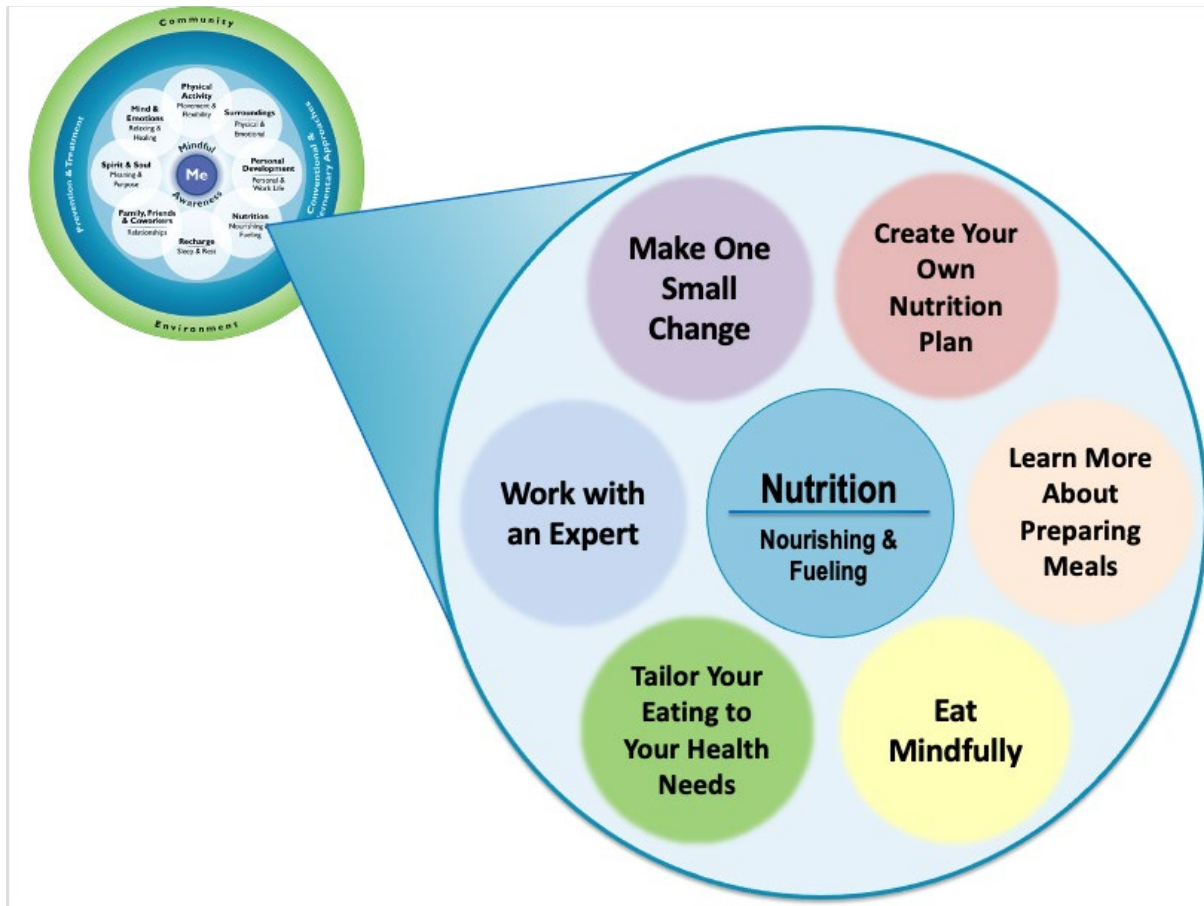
Community

Conventional & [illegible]mentary Approaches

Environment

Prevention & Treatment

Physical Activity
Movement & Flexibility

Surroundings
Physical & Emotional

Personal Development
Personal & Work Life

Nutrition
Nourishing & Fueling

Recharge
Sleep & Rest

Family, Friends & Coworkers
Relationships

Spirit & Soul
Meaning & Purpose

Mind & Emotions
Relaxing & Healing

Mindful
Me
Awareness

Make One Small Change

Create Your Own Nutrition Plan

Work with an Expert

Nutrition
Nourishing & Fueling

Learn More About Preparing Meals

Tailor Your Eating to Your Health Needs

Eat Mindfully